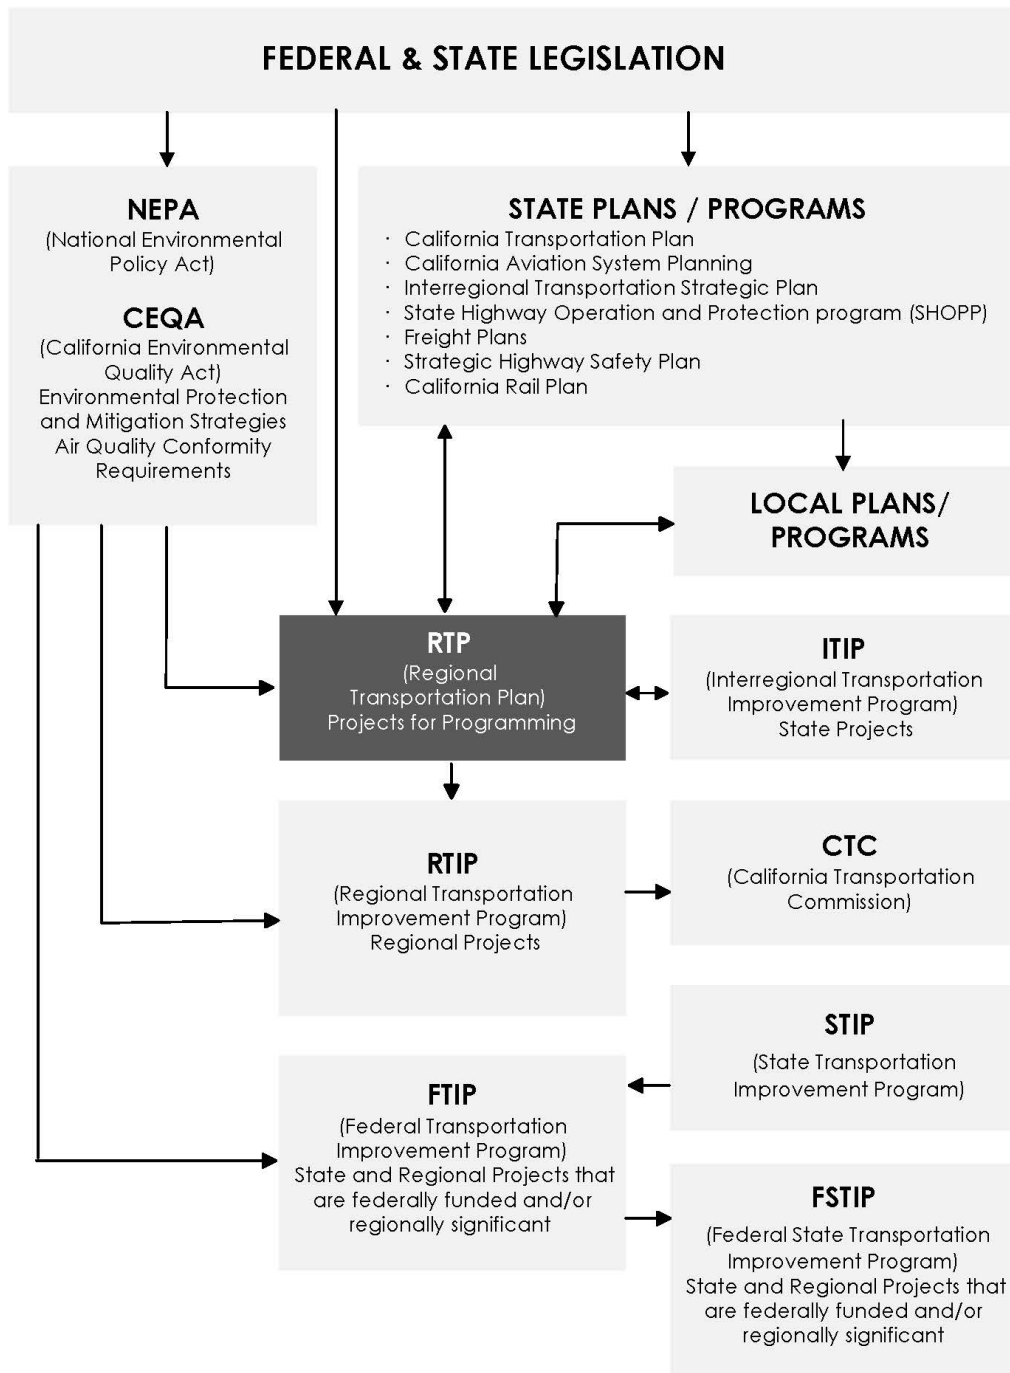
FEDERAL & STATE LEGISLATION

NEPA
(National Environmental Policy Act)

CEQA
(California Environmental Quality Act)
Environmental Protection and Mitigation Strategies
Air Quality Conformity Requirements

STATE PLANS / PROGRAMS
· California Transportation Plan
· California Aviation System Planning
· Interregional Transportation Strategic Plan
· State Highway Operation and Protection program (SHOPP)
· Freight Plans
· Strategic Highway Safety Plan
· California Rail Plan

LOCAL PLANS/ PROGRAMS

RTP
(Regional Transportation Plan)
Projects for Programming

ITIP
(Interregional Transportation Improvement Program)
State Projects

RTIP
(Regional Transportation Improvement Program)
Regional Projects

CTC
(California Transportation Commission)

STIP
(State Transportation Improvement Program)

FTIP
(Federal Transportation Improvement Program)
State and Regional Projects that are federally funded and/or regionally significant

FSTIP
(Federal State Transportation Improvement Program)
State and Regional Projects that are federally funded and/or regionally significant